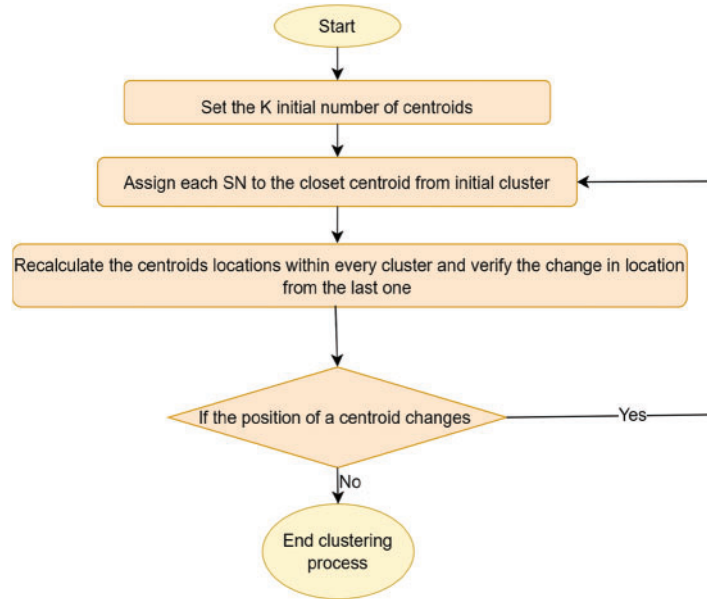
Start

Set the K initial number of centroids

Assign each SN to the closet centroid from initial cluster

Recalculate the centroids locations within every cluster and verify the change in location from the last one

If the position of a centroid changes

Yes

No

End clustering process